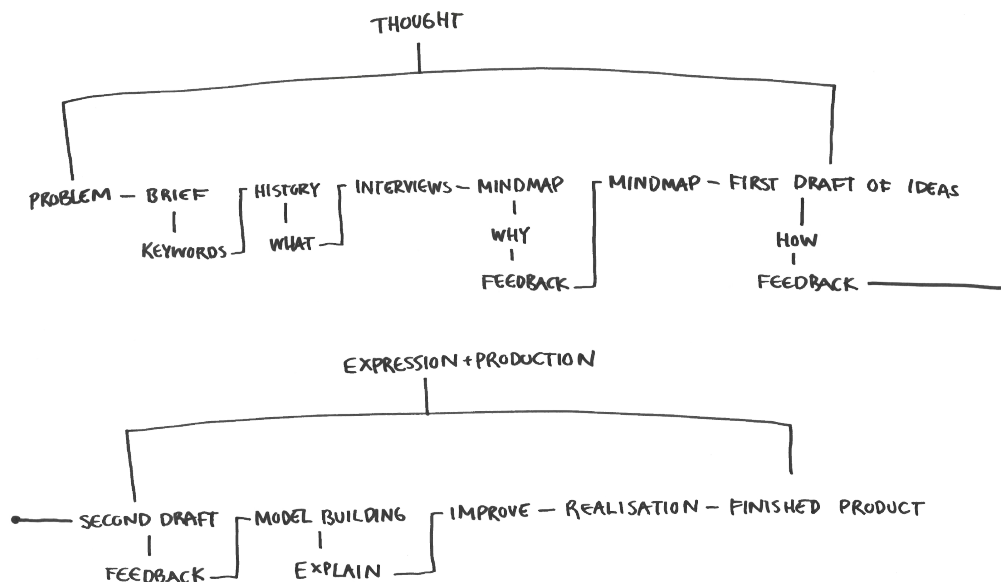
THOUGHT

PROBLEM – BRIEF
KEYWORDS
HISTORY
WHAT
INTERVIEWS – MINDMAP
WHY
FEEDBACK
MINDMAP – FIRST DRAFT OF IDEAS
HOW
FEEDBACK

EXPRESSION + PRODUCTION

SECOND DRAFT
FEEDBACK
MODEL BUILDING
EXPLAIN
IMPROVE – REALISATION – FINISHED PRODUCT